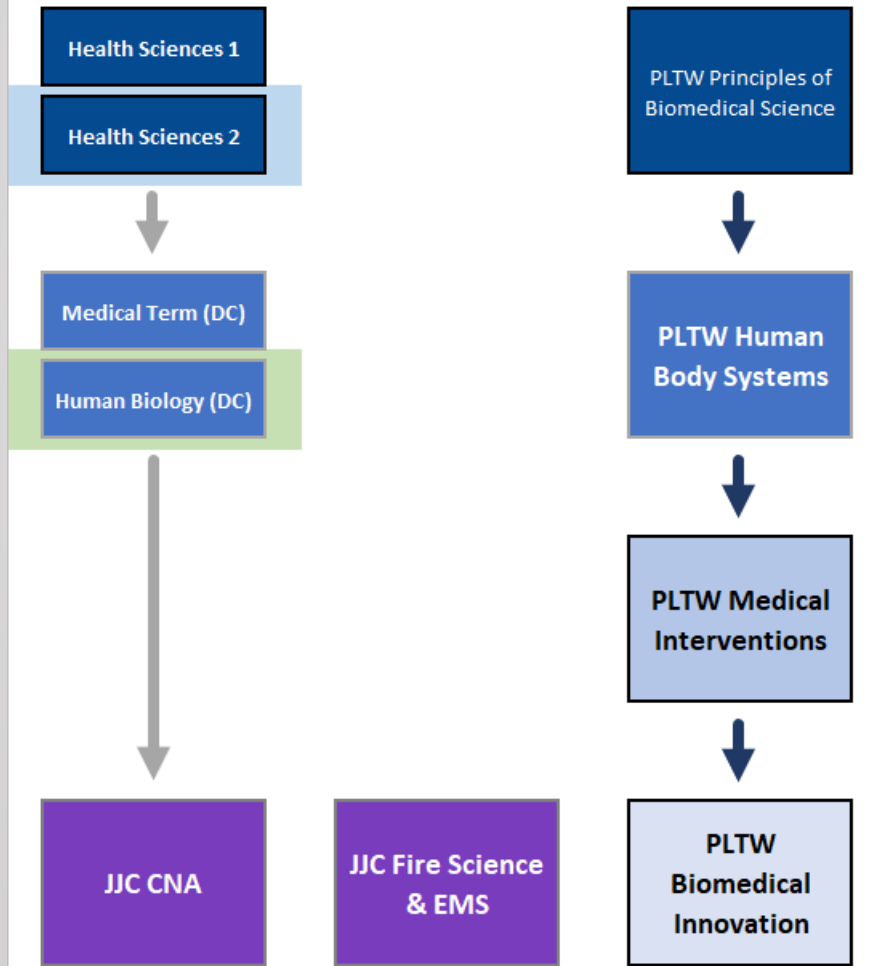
Health Sciences 1

Health Sciences 2

PLTW Principles of Biomedical Science

Medical Term (DC)

Human Biology (DC)

PLTW Human Body Systems

PLTW Medical Interventions

JJC CNA

JJC Fire Science & EMS

PLTW Biomedical Innovation